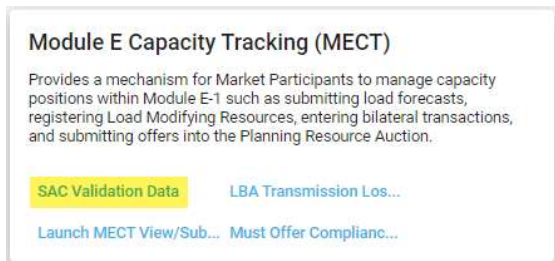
Module E Capacity Tracking (MECT)

Provides a mechanism for Market Participants to manage capacity positions within Module E-1 such as submitting load forecasts, registering Load Modifying Resources, entering bilateral transactions, and submitting offers into the Planning Resource Auction.

SAC Validation Data

LBA Transmission Los...

Launch MECT View/Sub...

Must Offer Complianc...